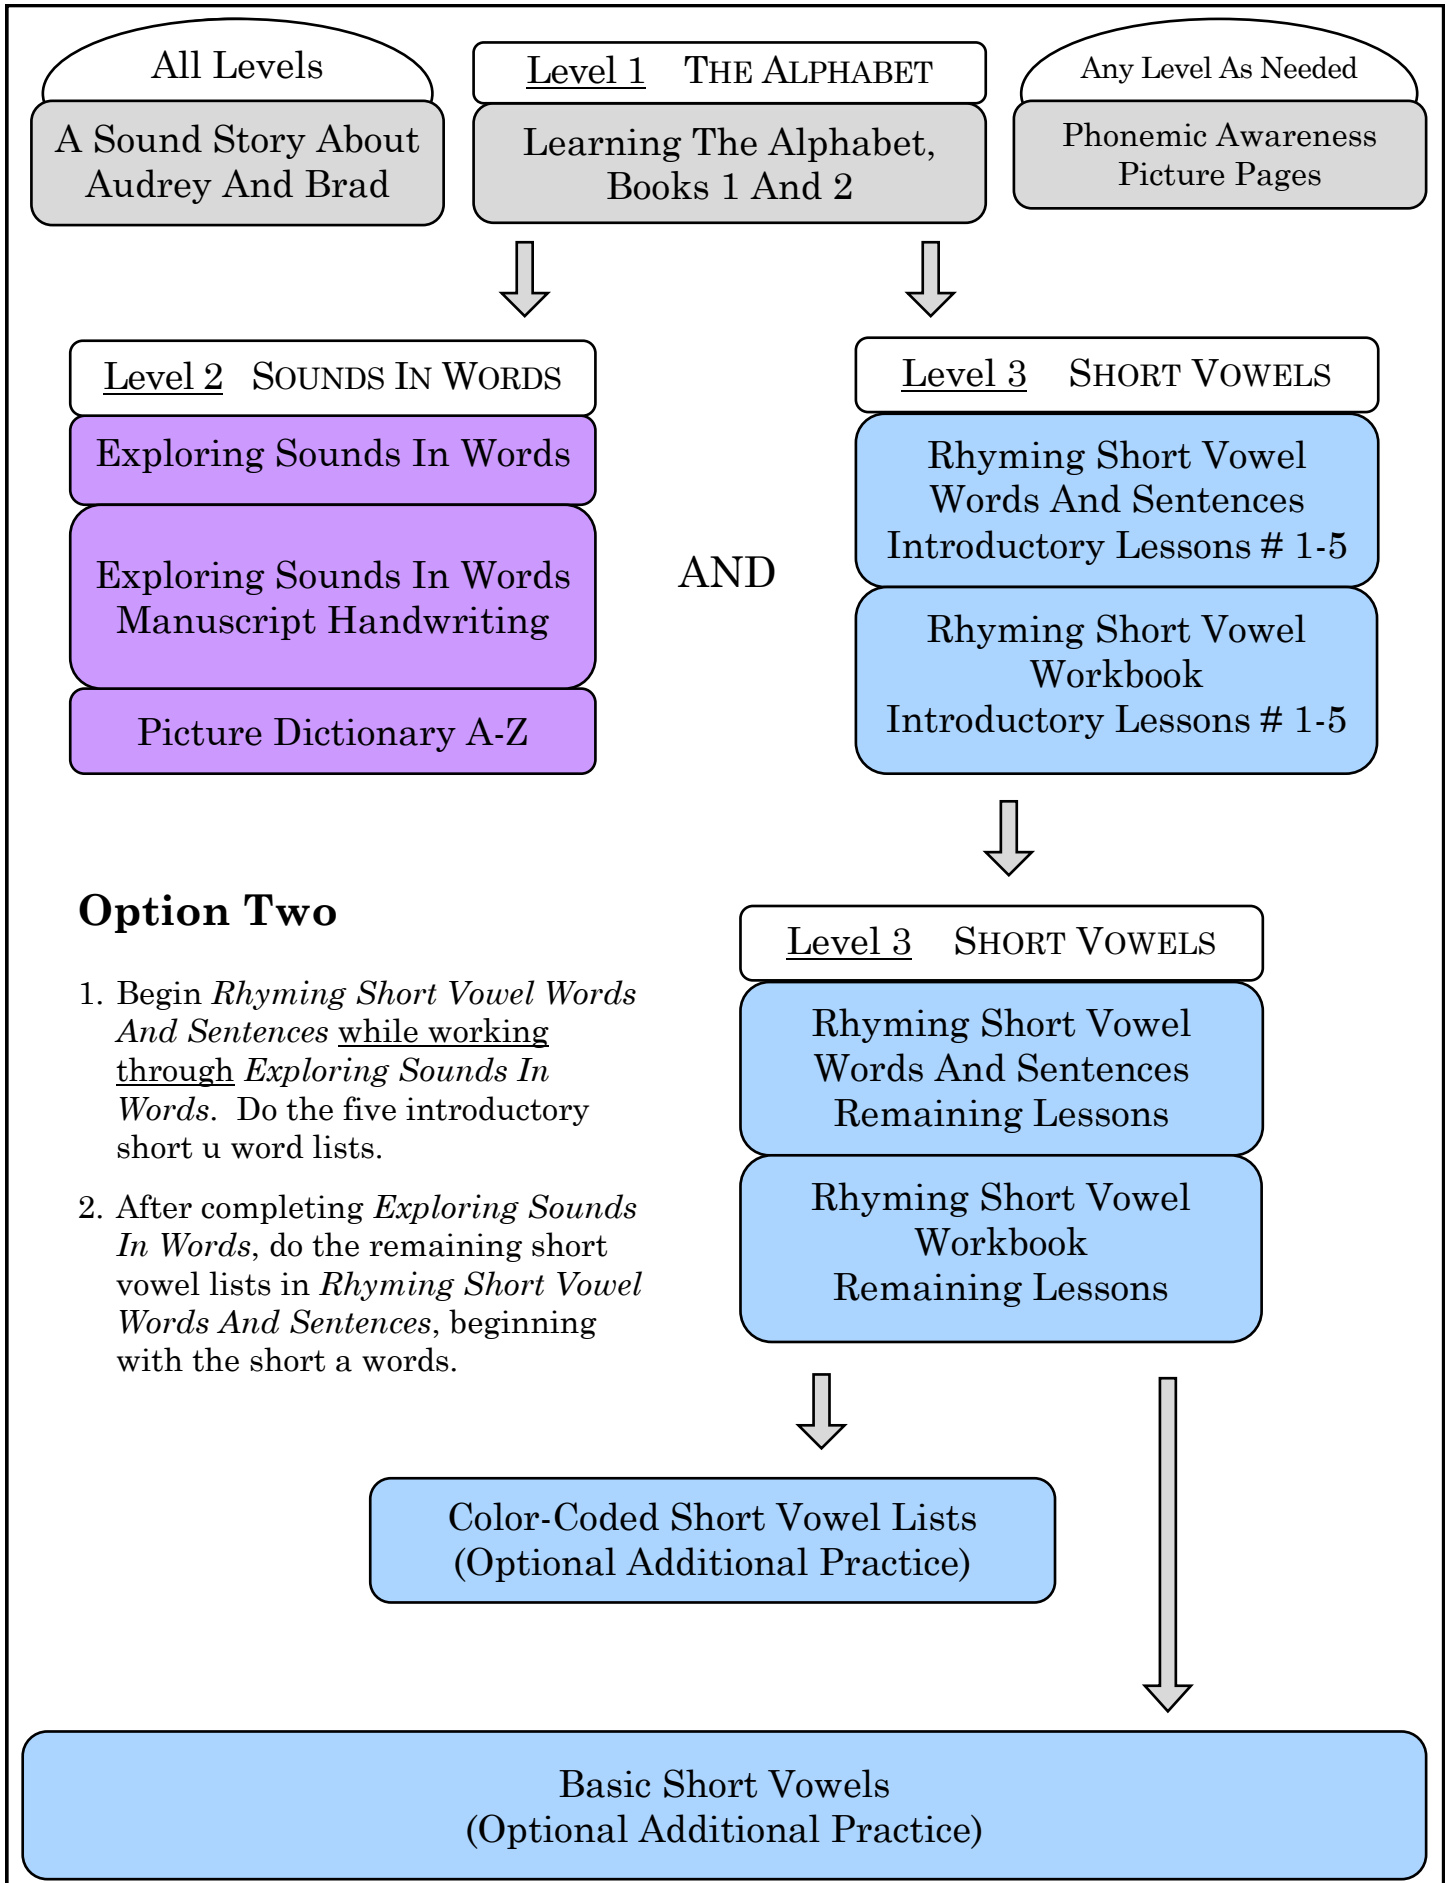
All Levels

A Sound Story About Audrey And Brad

Level 1 THE ALPHABET

Learning The Alphabet, Books 1 And 2

Any Level As Needed

Phonemic Awareness Picture Pages

Level 2 SOUNDS IN WORDS

Exploring Sounds In Words

Exploring Sounds In Words Manuscript Handwriting

Picture Dictionary A-Z

AND

Level 3 SHORT VOWELS

Rhyming Short Vowel Words And Sentences Introductory Lessons # 1-5

Rhyming Short Vowel Workbook Introductory Lessons # 1-5

Option Two

1. Begin *Rhyming Short Vowel Words And Sentences* while working through *Exploring Sounds In Words*. Do the five introductory short u word lists.

2. After completing *Exploring Sounds In Words*, do the remaining short vowel lists in *Rhyming Short Vowel Words And Sentences*, beginning with the short a words.

Level 3 SHORT VOWELS

Rhyming Short Vowel Words And Sentences Remaining Lessons

Rhyming Short Vowel Workbook Remaining Lessons

Color-Coded Short Vowel Lists (Optional Additional Practice)

Basic Short Vowels (Optional Additional Practice)